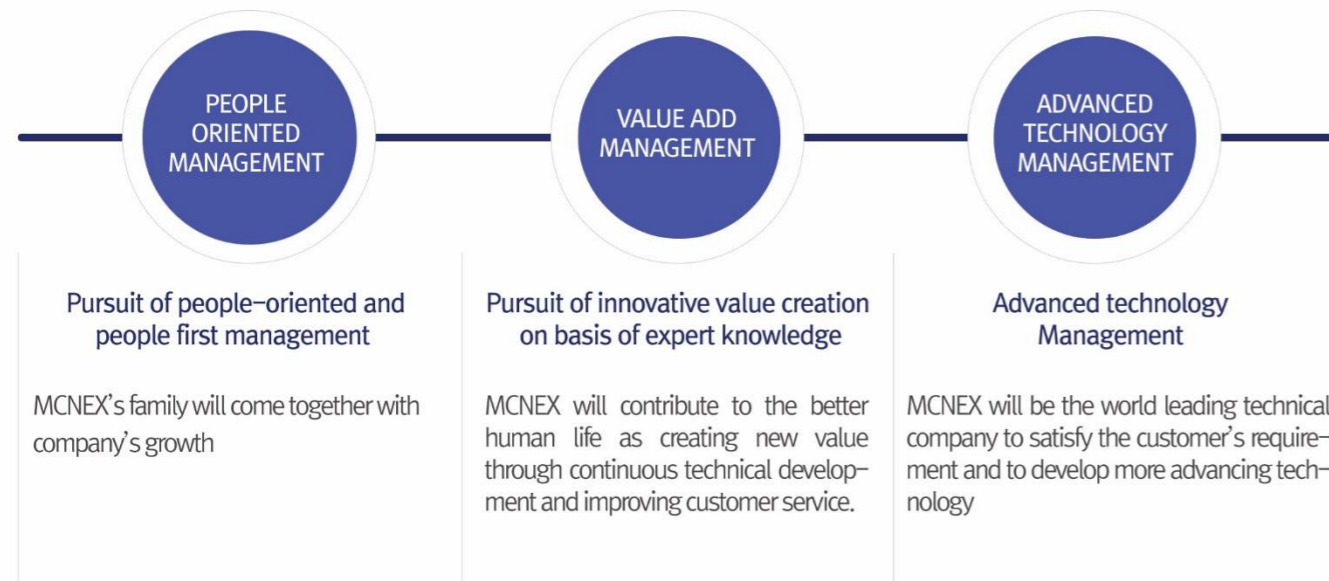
PEOPLE ORIENTED MANAGEMENT

VALUE ADD MANAGEMENT

ADVANCED TECHNOLOGY MANAGEMENT

Pursuit of people-oriented and people first management

MCNEX's family will come together with company's growth

Pursuit of innovative value creation on basis of expert knowledge

MCNEX will contribute to the better human life as creating new value through continuous technical development and improving customer service.

Advanced technology Management

MCNEX will be the world leading technical company to satisfy the customer's requirement and to develop more advancing technology